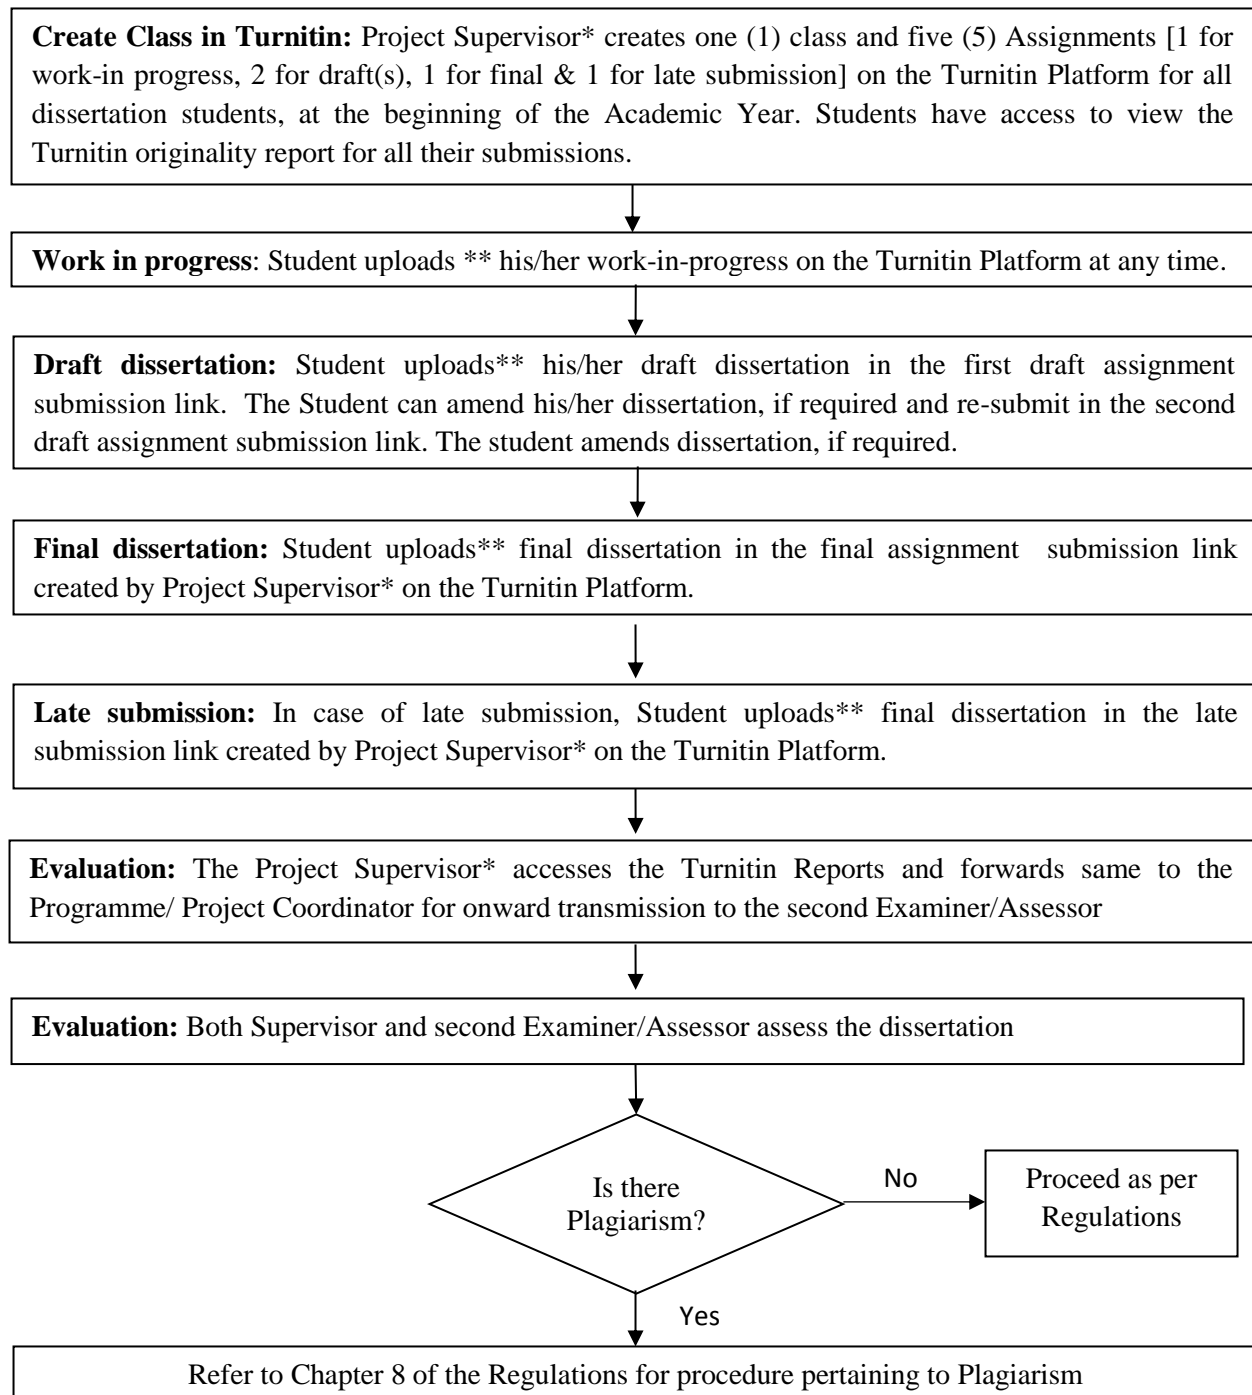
**Create Class in Turnitin:** Project Supervisor* creates one (1) class and five (5) Assignments [1 for work-in progress, 2 for draft(s), 1 for final & 1 for late submission] on the Turnitin Platform for all dissertation students, at the beginning of the Academic Year. Students have access to view the Turnitin originality report for all their submissions.

**Work in progress**: Student uploads ** his/her work-in-progress on the Turnitin Platform at any time.

**Draft dissertation:** Student uploads** his/her draft dissertation in the first draft assignment submission link. The Student can amend his/her dissertation, if required and re-submit in the second draft assignment submission link. The student amends dissertation, if required.

**Final dissertation:** Student uploads** final dissertation in the final assignment submission link created by Project Supervisor* on the Turnitin Platform.

**Late submission:** In case of late submission, Student uploads** final dissertation in the late submission link created by Project Supervisor* on the Turnitin Platform.

**Evaluation:** The Project Supervisor* accesses the Turnitin Reports and forwards same to the Programme/ Project Coordinator for onward transmission to the second Examiner/Assessor

**Evaluation:** Both Supervisor and second Examiner/Assessor assess the dissertation

Is there Plagiarism?

No

Proceed as per Regulations

Yes

Refer to Chapter 8 of the Regulations for procedure pertaining to Plagiarism